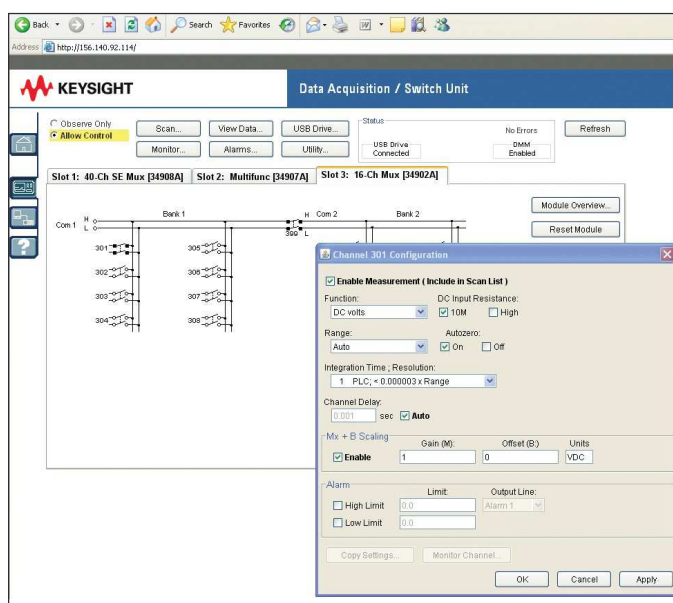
Back Search Favorites

Address http://156.140.92.114/

KEYSIGHT

Data Acquisition / Switch Unit

Observe Only
Allow Control

Scan...
View Data...
USB Drive...
Monitor...
Alarms...
Utility...

Status
USB Drive Connected
No Errors
DMM Enabled

Refresh

Slot 1: 40-Ch SE Mux [34908A]
Slot 2: Multifunc [34907A]
Slot 3: 16-Ch Mux [34902A]

Module Overview...
Reset Module

Com 1 H L
Bank 1
H Com 2 L
399
Bank 2
301 302 303 304
305 306 307 308

Channel 301 Configuration

Enable Measurement ( Include in Scan List )

Function:
DC volts
DC Input Resistance:
10M
High

Range:
Auto
Autozero:
On
Off

Integration Time ; Resolution:
1 PLC; < 0.000003 x Range

Channel Delay:
0.001 sec
Auto

Mx + B Scaling
Gain (M):
Offset (B):
Units
Enable
1
0
VDC

Alarm
Limit:
Output Line:
High Limit
0.0
Alarm 1
Low Limit
0.0

Copy Settings...
Monitor Channel...

OK
Cancel
Apply